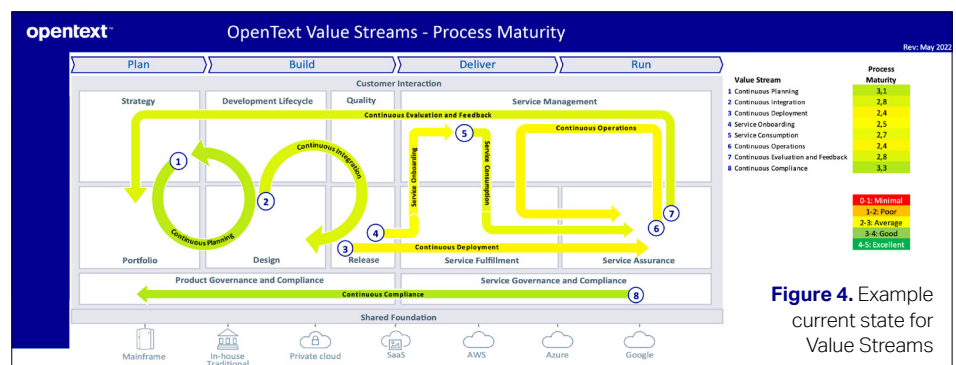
opentext™ OpenText Value Streams - Process Maturity

Rev: May 2022

Plan Build Deliver Run

Customer Interaction

Strategy Development Lifecycle Quality Service Management

Continuous Evaluation and Feedback

Continuous Integration

Continuous Operations

Service Onboarding

Service Consumption

Continuous Planning

Continuous Deployment

1 2 3 4 5 6 7 8

Portfolio Design Release Service Fulfillment Service Assurance

Product Governance and Compliance Service Governance and Compliance

Continuous Compliance

Shared Foundation

Mainframe In-house Traditional Private cloud SaaS AWS Azure Google

| | Value Stream | Process Maturity |
|---|---|---|
| 1 | Continuous Planning | 3,1 |
| 2 | Continuous Integration | 2,8 |
| 3 | Continuous Deployment | 2,4 |
| 4 | Service Onboarding | 2,5 |
| 5 | Service Consumption | 2,7 |
| 6 | Continuous Operations | 2,4 |
| 7 | Continuous Evaluation and Feedback | 2,8 |
| 8 | Continuous Compliance | 3,3 |

0-1: Minimal
1-2: Poor
2-3: Average
3-4: Good
4-5: Excellent

Figure 4. Example current state for Value Streams